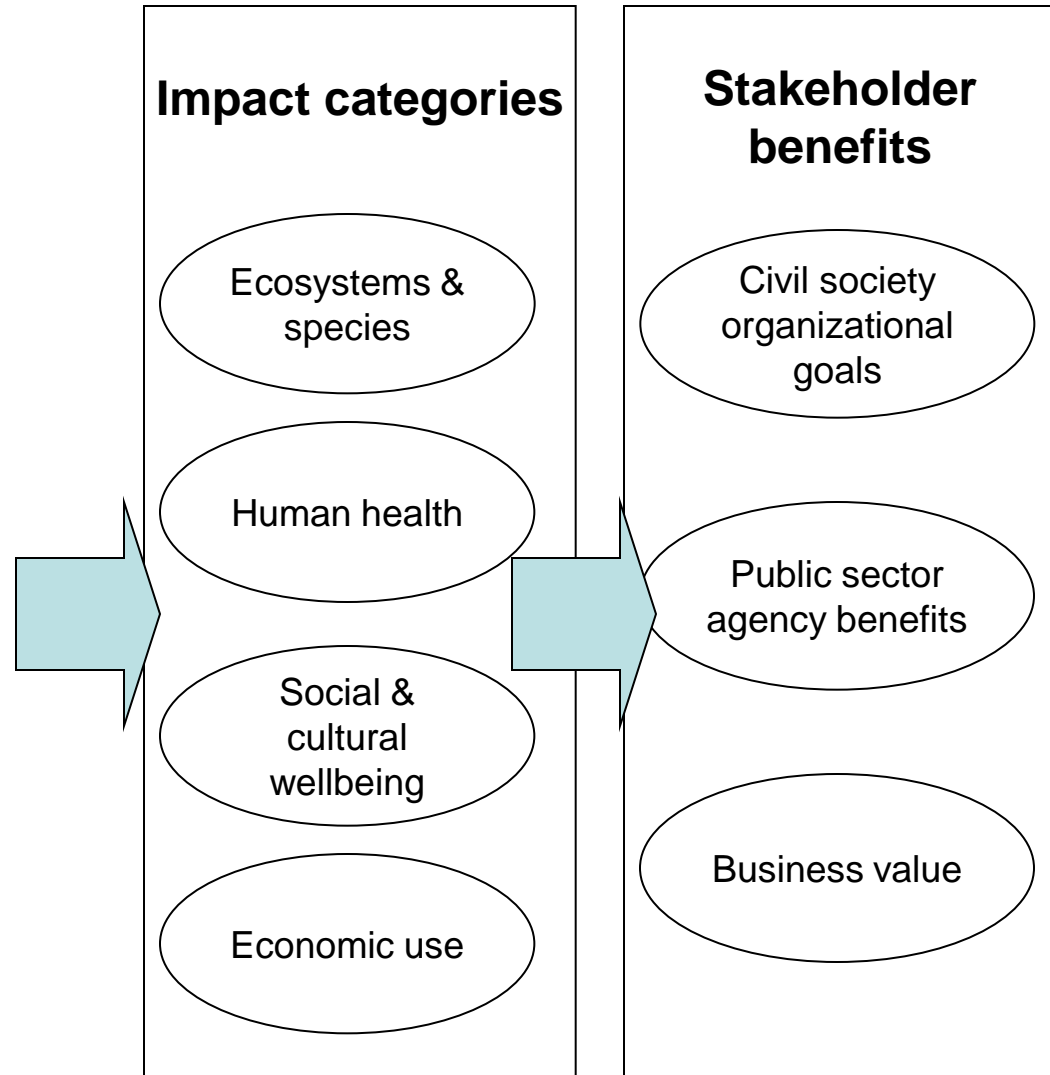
Impact categories

Ecosystems & species

Human health

Social & cultural wellbeing

Economic use

Stakeholder benefits

Civil society organizational goals

Public sector agency benefits

Business value